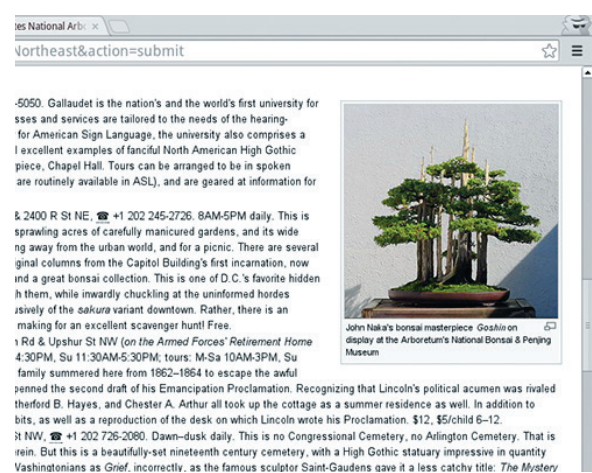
tes National Arb ×

Northeast&action=submit

-5050. Gallaudet is the nation's and the world's first university for sses and services are tailored to the needs of the hearing- for American Sign Language, the university also comprises a l excellent examples of fanciful North American High Gothic piece, Chapel Hall. Tours can be arranged to be in spoken are routinely available in ASL), and are geared at information for

& 2400 R St NE, ☎ +1 202 245-2726. 8AM-5PM daily. This is sprawling acres of carefully manicured gardens, and its wide ng away from the urban world, and for a picnic. There are several iginal columns from the Capitol Building's first incarnation, now nd a great bonsai collection. This is one of D.C.'s favorite hidden h them, while inwardly chuckling at the uninformed hordes usively of the *sakura* variant downtown. Rather, there is an making for an excellent scavenger hunt! Free.

John Naka's bonsai masterpiece *Goshin* on display at the Arboretum's National Bonsai & Penjing Museum

n Rd & Upshur St NW (*on the Armed Forces' Retirement Home* 4:30PM, Su 11:30AM-5:30PM; tours: M-Sa 10AM-3PM, Su family summered here from 1862–1864 to escape the awful penned the second draft of his Emancipation Proclamation. Recognizing that Lincoln's political acumen was rivaled therford B. Hayes, and Chester A. Arthur all took up the cottage as a summer residence as well. In addition to bits, as well as a reproduction of the desk on which Lincoln wrote his Proclamation. $12, $5/child 6–12.

St NW, ☎ +1 202 726-2080. Dawn–dusk daily. This is no Congressional Cemetery, no Arlington Cemetery. That is erein. But this is a beautifully-set nineteenth century cemetery, with a High Gothic statuary impressive in quantity Vashingtonians as *Grief*, incorrectly, as the famous sculptor Saint-Gaudens gave it a less catchy title: *The Mystery*